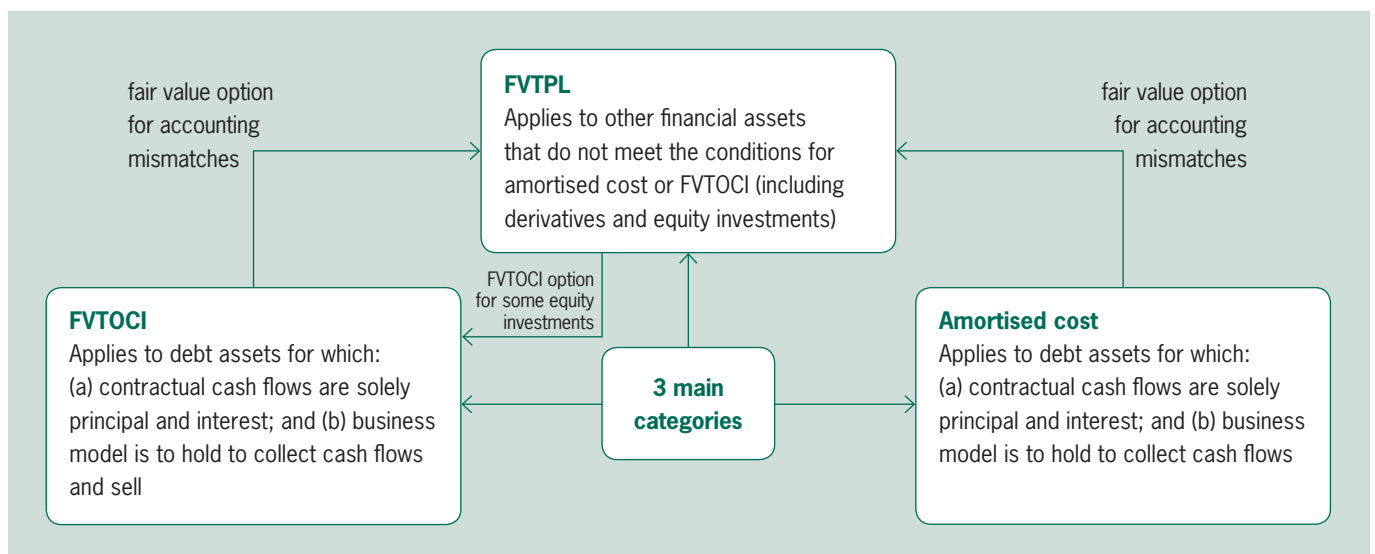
fair value option for accounting mismatches

FVTPL
Applies to other financial assets that do not meet the conditions for amortised cost or FVTOCI (including derivatives and equity investments)

fair value option for accounting mismatches

FVTOCI option for some equity investments

FVTOCI
Applies to debt assets for which: (a) contractual cash flows are solely principal and interest; and (b) business model is to hold to collect cash flows and sell

3 main categories

Amortised cost
Applies to debt assets for which: (a) contractual cash flows are solely principal and interest; and (b) business model is to hold to collect cash flows